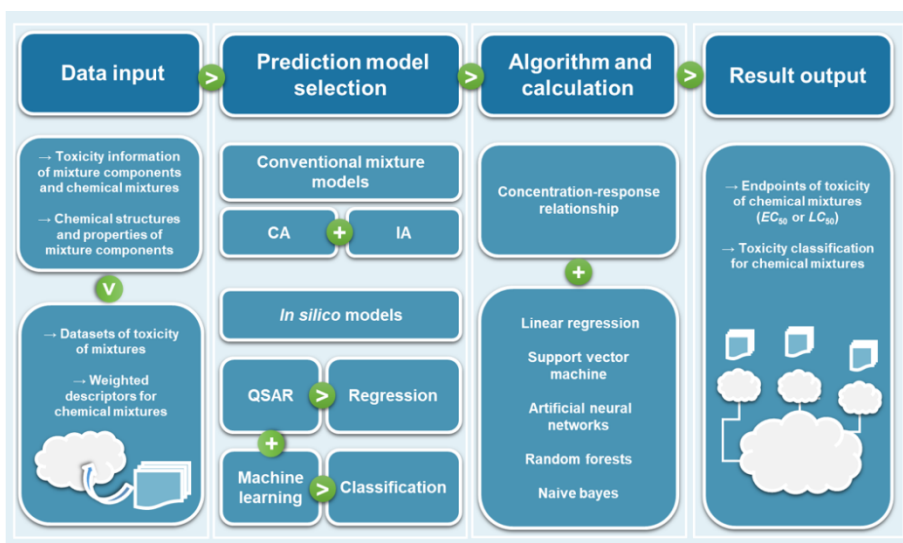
Data input

>

Prediction model selection

>

Algorithm and calculation

>

Result output

→ Toxicity information of mixture components and chemical mixtures

→ Chemical structures and properties of mixture components

V

→ Datasets of toxicity of mixtures

→ Weighted descriptors for chemical mixtures

Conventional mixture models

CA

+

IA

*In silico* models

QSAR

>

Regression

+

Machine learning

>

Classification

Concentration-response relationship

+

Linear regression

Support vector machine

Artificial neural networks

Random forests

Naive bayes

→ Endpoints of toxicity of chemical mixtures ($EC_{50}$ or $LC_{50}$)

→ Toxicity classification for chemical mixtures